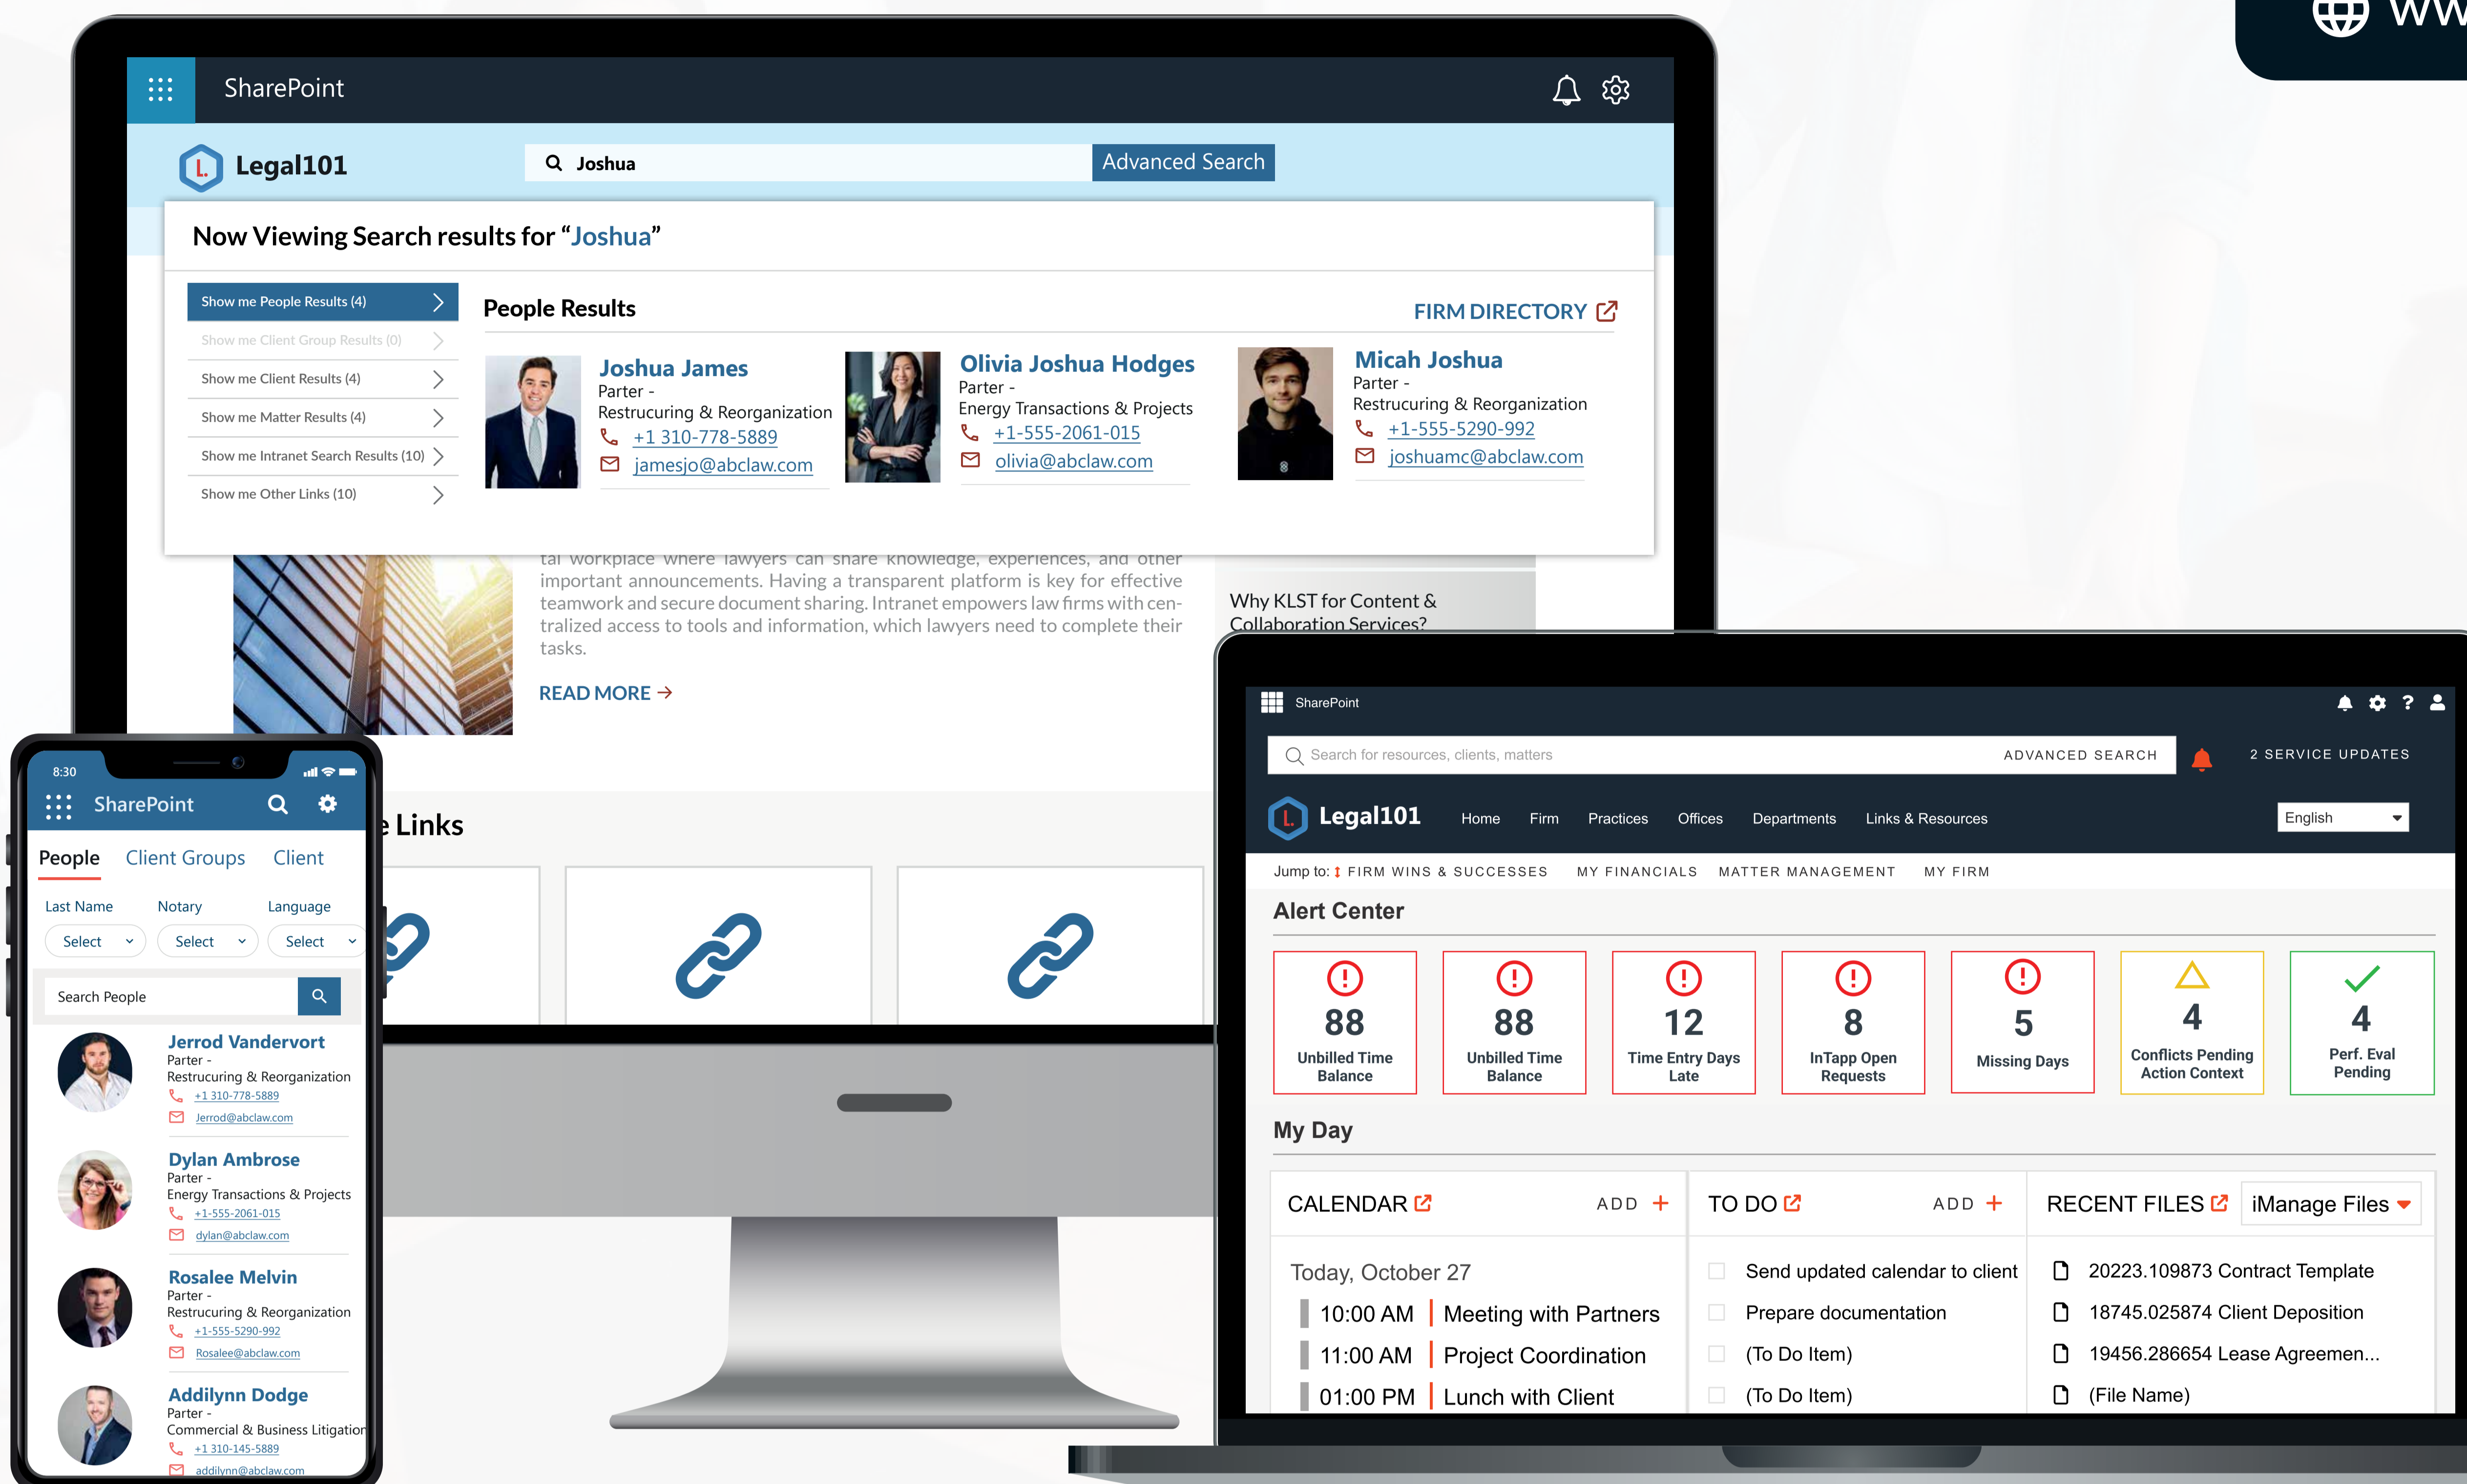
WW

SharePoint

Legal101

Joshua

Advanced Search

Now Viewing Search results for “Joshua”

Show me People Results (4)
Show me Client Group Results (0)
Show me Client Results (4)
Show me Matter Results (4)
Show me Intranet Search Results (10)
Show me Other Links (10)

People Results

FIRM DIRECTORY

Joshua James
Parter -
Restrucuring & Reorganization
+1 310-778-5889
jamesjo@abclaw.com

Olivia Joshua Hodges
Parter -
Energy Transactions & Projects
+1-555-2061-015
olivia@abclaw.com

Micah Joshua
Parter -
Restrucuring & Reorganization
+1-555-5290-992
joshuamc@abclaw.com

tal workplace where lawyers can share knowledge, experiences, and other important announcements. Having a transparent platform is key for effective teamwork and secure document sharing. Intranet empowers law firms with centralized access to tools and information, which lawyers need to complete their tasks.

READ MORE →

Why KLST for Content & Collaboration Services?

Links

8:30

SharePoint

People Client Groups Client

Last Name Notary Language
Select Select Select

Search People

Jerrod Vandervort
Parter -
Restrucuring & Reorganization
+1 310-778-5889
Jerrod@abclaw.com

Dylan Ambrose
Parter -
Energy Transactions & Projects
+1-555-2061-015
dylan@abclaw.com

Rosalee Melvin
Parter -
Restrucuring & Reorganization
+1-555-5290-992
Rosalee@abclaw.com

Addilynn Dodge
Parter -
Commercial & Business Litigation
+1 310-145-5889
addilynn@abclaw.com

SharePoint

Search for resources, clients, matters

ADVANCED SEARCH

2 SERVICE UPDATES

Legal101

Home Firm Practices Offices Departments Links & Resources

English

Jump to: FIRM WINS & SUCCESSES MY FINANCIALS MATTER MANAGEMENT MY FIRM

Alert Center

88 Unbilled Time Balance
88 Unbilled Time Balance
12 Time Entry Days Late
8 InTapp Open Requests
5 Missing Days
4 Conflicts Pending Action Context
4 Perf. Eval Pending

My Day

CALENDAR ADD +
TO DO ADD +
RECENT FILES iManage Files

Today, October 27
10:00 AM | Meeting with Partners
11:00 AM | Project Coordination
01:00 PM | Lunch with Client

Send updated calendar to client
Prepare documentation
(To Do Item)
(To Do Item)

20223.109873 Contract Template
18745.025874 Client Deposition
19456.286654 Lease Agreemen...
(File Name)